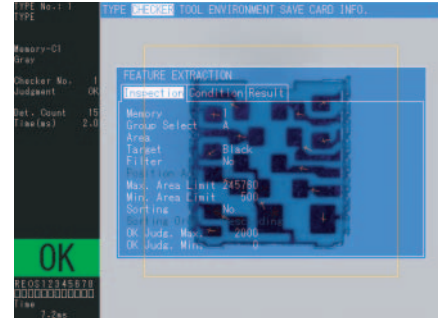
TYPE No.: 1
TYPE

Memory-C1
Gray

Checker No. 1
Judgment OK

Det. Count 15
Time(ms) 2.0

OK

RESO12345678

Time
3.2ms

TYPE CHECKER TOOL ENVIRONMENT SAVE CARD INFO.

FEATURE EXTRACTION
Inspection Condition Result

Memory
Group Select A
Area
Target Black
Filter No
Position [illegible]
Max. Area Limit 245760
Min. Area Limit 500
Sorting No
Sorting Or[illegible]
OK Judg. Max. 2000
OK Judg. Min. 0